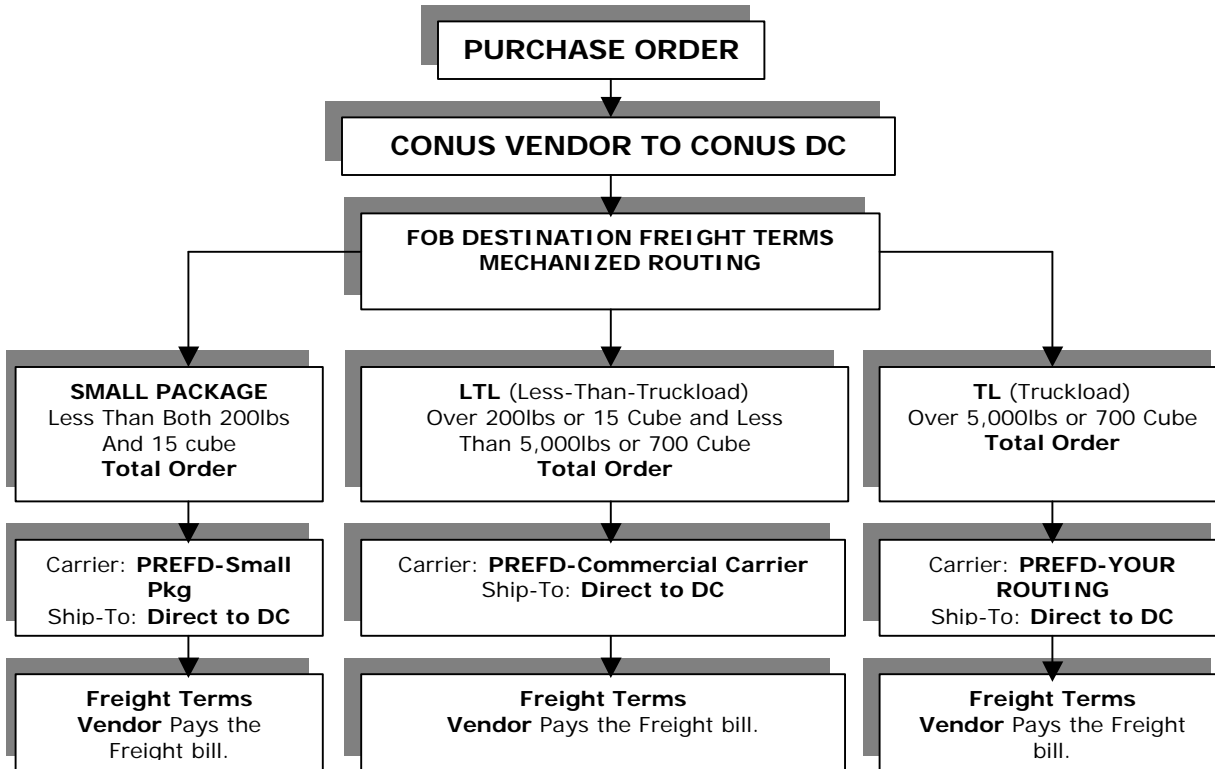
PURCHASE ORDER

CONUS VENDOR TO CONUS DC

FOB DESTINATION FREIGHT TERMS
MECHANIZED ROUTING

SMALL PACKAGE
Less Than Both 200lbs And 15 cube
Total Order

Carrier: PREFD-Small Pkg
Ship-To: Direct to DC

Freight Terms
Vendor Pays the Freight bill.

LTL (Less-Than-Truckload)
Over 200lbs or 15 Cube and Less Than 5,000lbs or 700 Cube
Total Order

Carrier: PREFD-Commercial Carrier
Ship-To: Direct to DC

Freight Terms
Vendor Pays the Freight bill.

TL (Truckload)
Over 5,000lbs or 700 Cube
Total Order

Carrier: PREFD-YOUR ROUTING
Ship-To: Direct to DC

Freight Terms
Vendor Pays the Freight bill.